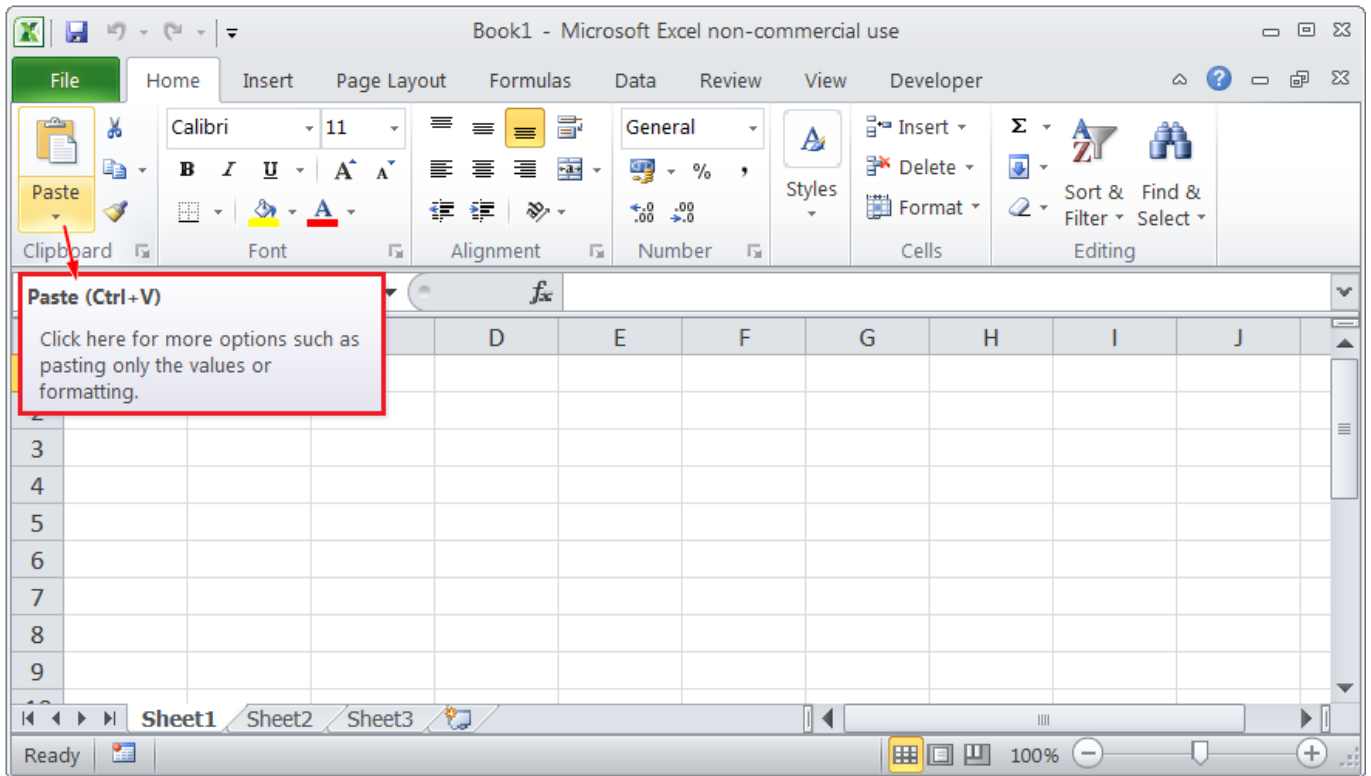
Book1 - Microsoft Excel non-commercial use

File Home Insert Page Layout Formulas Data Review View Developer

Paste

Calibri 11

B I U A A

General

% ,

Styles

Insert
Delete
Format

Σ

Sort & Filter

Find & Select

Clipboard Font Alignment Number Cells Editing

$f_x$

Paste (Ctrl+V)

Click here for more options such as pasting only the values or formatting.

D E F G H I J

3
4
5
6
7
8
9

Sheet1 Sheet2 Sheet3

Ready 100%